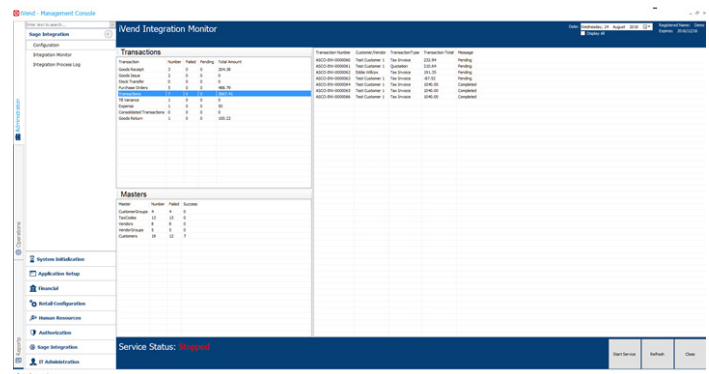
iVend - Management Console

Enter text to search...

Sage Integration

Configuration

Integration Monitor

Integration Process Log

Administration

Operations

Reports

System Initialization

Application Setup

Financial

Retail Configuration

Human Resources

Authorization

Sage Integration

IT Administration

iVend Integration Monitor

Date: Wednesday, 24 August 2016

Display All

Registered Name: Demo
Expires: 2016/12/16

Transactions

| Transaction | Number | Failed | Pending | Total Amount |
|---|---|---|---|---|
| Goods Receipt | 2 | 0 | 0 | 204.38 |
| Goods Issue | 2 | 0 | 0 | 0 |
| Stock Transfer | 0 | 0 | 0 | 0 |
| Purchase Orders | 3 | 0 | 0 | 488.79 |
| Transactions | 7 | 3 | 3 | 1547.41 |
| Till Variance | 1 | 0 | 0 | 0 |
| Expense | 1 | 0 | 0 | 50 |
| Consolidated Transactions | 0 | 0 | 0 | 0 |
| Goods Return | 1 | 0 | 0 | 100.22 |

Masters

| Master | Number | Failed | Success |
|---|---|---|---|
| CustomerGroups | 4 | 4 | 0 |
| TaxCodes | 13 | 13 | 0 |
| Vendors | 8 | 8 | 0 |
| VendorGroups | 5 | 5 | 0 |
| Customers | 19 | 12 | 7 |

| Transaction Number | Customer/Vendor | TransactionType | Transaction Total | Message |
|---|---|---|---|---|
| ASCO-INV-0000060 | Test Customer 1 | Tax Invoice | 232.94 | Pending |
| ASCO-INV-0000061 | Test Customer 1 | Quotation | 510.64 | Pending |
| ASCO-INV-0000062 | Eddie Willow | Tax Invoice | 291.35 | Pending |
| ASCO-INV-0000063 | Test Customer 1 | Tax Invoice | -87.52 | Pending |
| ASCO-INV-0000064 | Test Customer 1 | Tax Invoice | 1040.00 | Completed |
| ASCO-INV-0000065 | Test Customer 1 | Tax Invoice | 1040.00 | Completed |
| ASCO-INV-0000066 | Test Customer 1 | Tax Invoice | 1040.00 | Completed |

Service Status: Stopped

Start Service

Refresh

Close